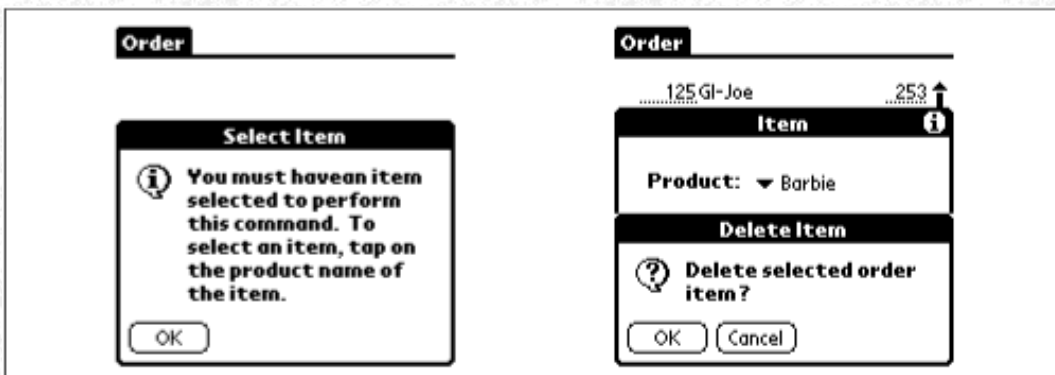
Order

Select Item

You must havean item selected to perform this command. To select an item, tap on the product name of the item.

OK

Order

125 GI-Joe 253

Item

Product: Barbie

Delete Item

Delete selected order item?

OK Cancel